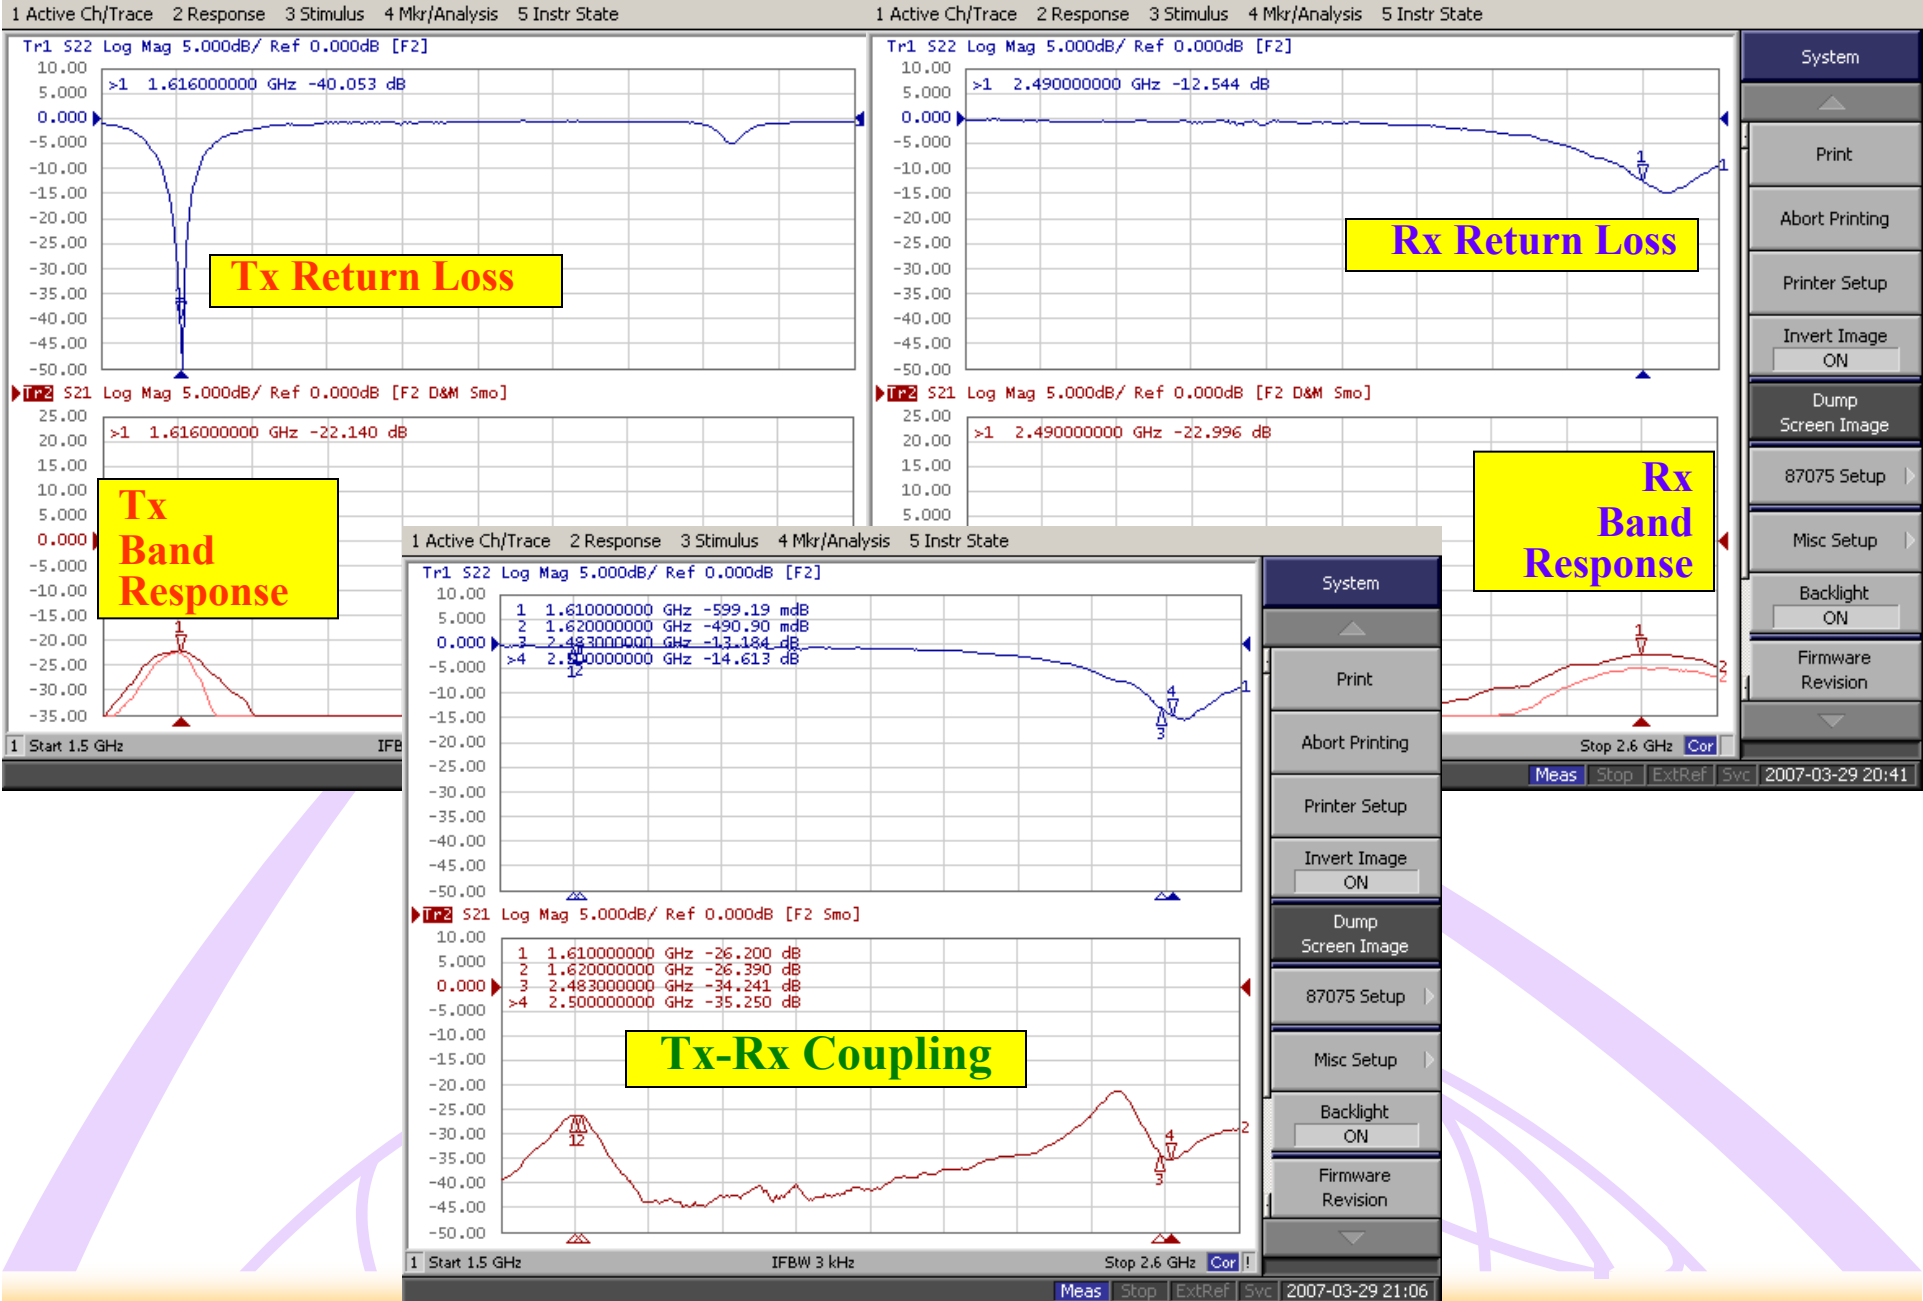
1 Active Ch/Trace 2 Response 3 Stimulus 4 Mkr/Analysis 5 Instr State

Tr1 S22 Log Mag 5.000dB/ Ref 0.000dB [F2]

>1 1.616000000 GHz -40.053 dB

10.00 5.000 0.000 -5.000 -10.00 -15.00 -20.00 -25.00 -30.00 -35.00 -40.00 -45.00 -50.00

Tx Return Loss

Tr2 S21 Log Mag 5.000dB/ Ref 0.000dB [F2 D&M Smo]

>1 1.616000000 GHz -22.140 dB

25.00 20.00 15.00 10.00 5.000 0.000 -5.000 -10.00 -15.00 -20.00 -25.00 -30.00 -35.00

Tx Band Response

1 Start 1.5 GHz IFB

1 Active Ch/Trace 2 Response 3 Stimulus 4 Mkr/Analysis 5 Instr State

Tr1 S22 Log Mag 5.000dB/ Ref 0.000dB [F2]

>1 2.490000000 GHz -12.544 dB

10.00 5.000 0.000 -5.000 -10.00 -15.00 -20.00 -25.00 -30.00 -35.00 -40.00 -45.00 -50.00

Rx Return Loss

Tr2 S21 Log Mag 5.000dB/ Ref 0.000dB [F2 D&M Smo]

>1 2.490000000 GHz -22.996 dB

25.00 20.00 15.00 10.00 5.000

Rx Band Response

Stop 2.6 GHz Cor

Meas Stop ExtRef Svc 2007-03-29 20:41

System
Print
Abort Printing
Printer Setup
Invert Image ON
Dump Screen Image
87075 Setup
Misc Setup
Backlight ON
Firmware Revision

1 Active Ch/Trace 2 Response 3 Stimulus 4 Mkr/Analysis 5 Instr State

Tr1 S22 Log Mag 5.000dB/ Ref 0.000dB [F2]

1 1.610000000 GHz -599.19 mdB
2 1.620000000 GHz -490.90 mdB
3 2.483000000 GHz -13.184 dB
>4 2.500000000 GHz -14.613 dB

10.00 5.000 0.000 -5.000 -10.00 -15.00 -20.00 -25.00 -30.00 -35.00 -40.00 -45.00 -50.00

Tr2 S21 Log Mag 5.000dB/ Ref 0.000dB [F2 Smo]

1 1.610000000 GHz -26.200 dB
2 1.620000000 GHz -26.390 dB
3 2.483000000 GHz -34.241 dB
>4 2.500000000 GHz -35.250 dB

10.00 5.000 0.000 -5.000 -10.00 -15.00 -20.00 -25.00 -30.00 -35.00 -40.00 -45.00 -50.00

Tx-Rx Coupling

1 Start 1.5 GHz IFBW 3 kHz Stop 2.6 GHz Cor

Meas Stop ExtRef Svc 2007-03-29 21:06

System
Print
Abort Printing
Printer Setup
Invert Image ON
Dump Screen Image
87075 Setup
Misc Setup
Backlight ON
Firmware Revision